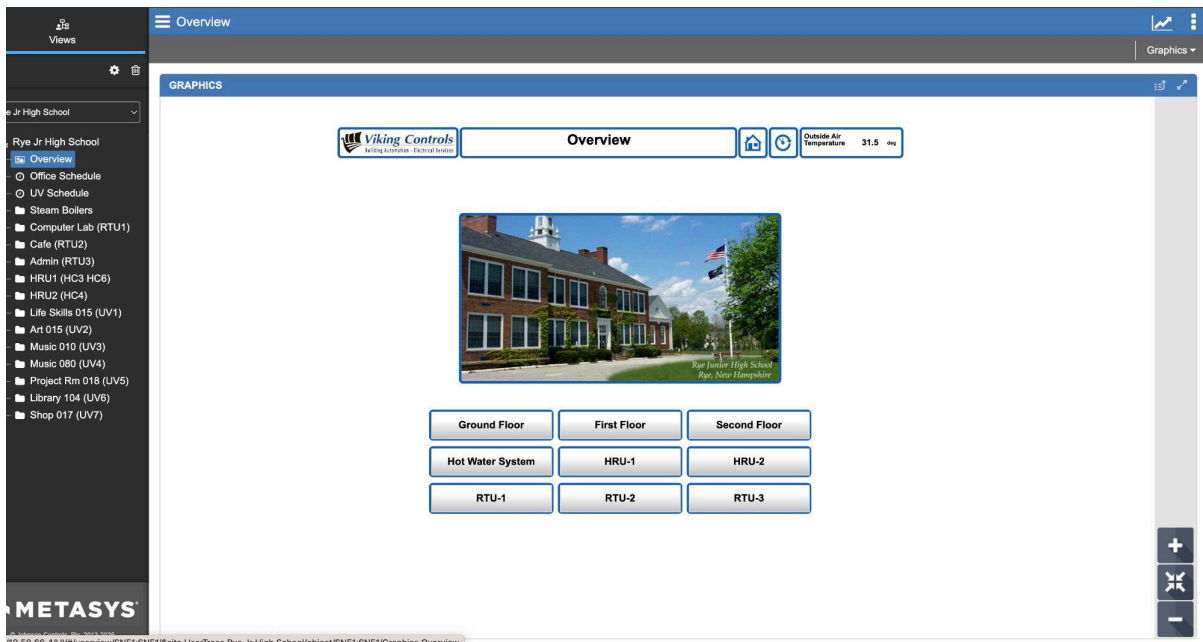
Views

Overview

Graphics ▾

GRAPHICS

e Jr High School

Rye Jr High School
Overview
Office Schedule
UV Schedule
Steam Boilers
Computer Lab (RTU1)
Cafe (RTU2)
Admin (RTU3)
HRU1 (HC3 HC6)
HRU2 (HC4)
Life Skills 015 (UV1)
Art 015 (UV2)
Music 010 (UV3)
Music 080 (UV4)
Project Rm 018 (UV5)
Library 104 (UV6)
Shop 017 (UV7)

Viking Controls
Building Automation · Electrical Services

Overview

Outside Air Temperature 31.5 deg

Rye Junior High School
Rye, New Hampshire

Ground Floor
First Floor
Second Floor
Hot Water System
HRU-1
HRU-2
RTU-1
RTU-2
RTU-3

METASYS

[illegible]